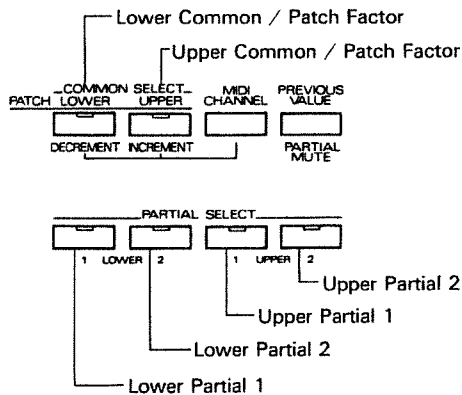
Lower Common / Patch Factor
Upper Common / Patch Factor

PATCH COMMON LOWER SELECT UPPER MIDI CHANNEL PREVIOUS VALUE

DECREMENT INCREMENT PARTIAL MUTE

PARTIAL SELECT

1 LOWER 2 1 UPPER 2

Upper Partial 2
Upper Partial 1
Lower Partial 2
Lower Partial 1